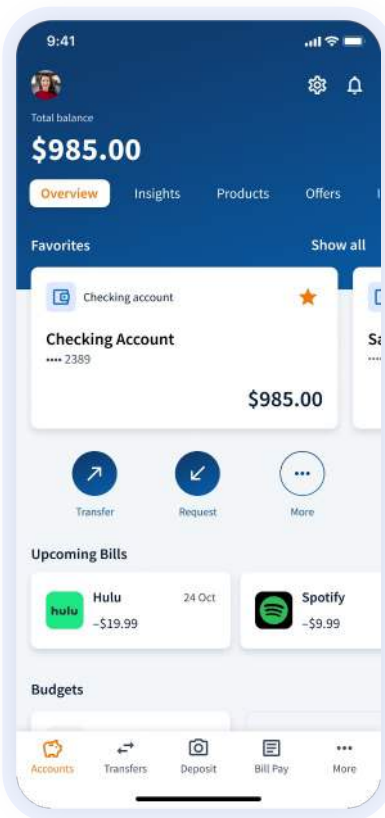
9:41

Total balance
$985.00

Overview Insights Products Offers

Favorites Show all

Checking account
Checking Account
•••• 2389
$985.00

Sa
••

Transfer Request More

Upcoming Bills

hulu
Hulu 24 Oct
–$19.99

Spotify
–$9.99

Budgets

Accounts Transfers Deposit Bill Pay More